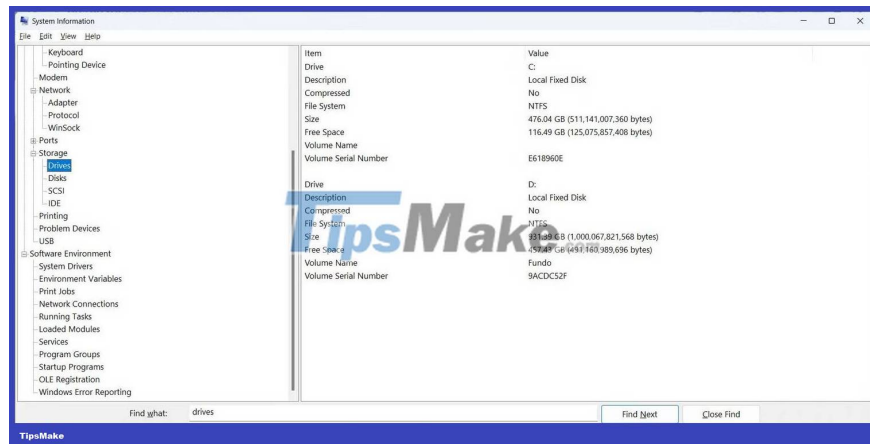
System Information

File Edit View Help

Keyboard
Pointing Device
Modem
Network
Adapter
Protocol
WinSock
Ports
Storage
Drives
Disks
SCSI
IDE
Printing
Problem Devices
USB
Software Environment
System Drivers
Environment Variables
Print Jobs
Network Connections
Running Tasks
Loaded Modules
Services
Program Groups
Startup Programs
OLE Registration
Windows Error Reporting

| Item | Value |
|---|---|
| Drive | C: |
| Description | Local Fixed Disk |
| Compressed | No |
| File System | NTFS |
| Size | 476.04 GB (511,141,007,360 bytes) |
| Free Space | 116.49 GB (125,075,857,408 bytes) |
| Volume Name | |
| Volume Serial Number | E618960E |
| | |
| Drive | D: |
| Description | Local Fixed Disk |
| Compressed | No |
| File System | NTFS |
| Size | 931.39 GB (1,000,067,821,568 bytes) |
| Free Space | 457.43 GB (491,160,989,696 bytes) |
| Volume Name | Fundo |
| Volume Serial Number | 9ACDC52F |

TipsMake

Find what: drives

Find Next

Close Find

TipsMake